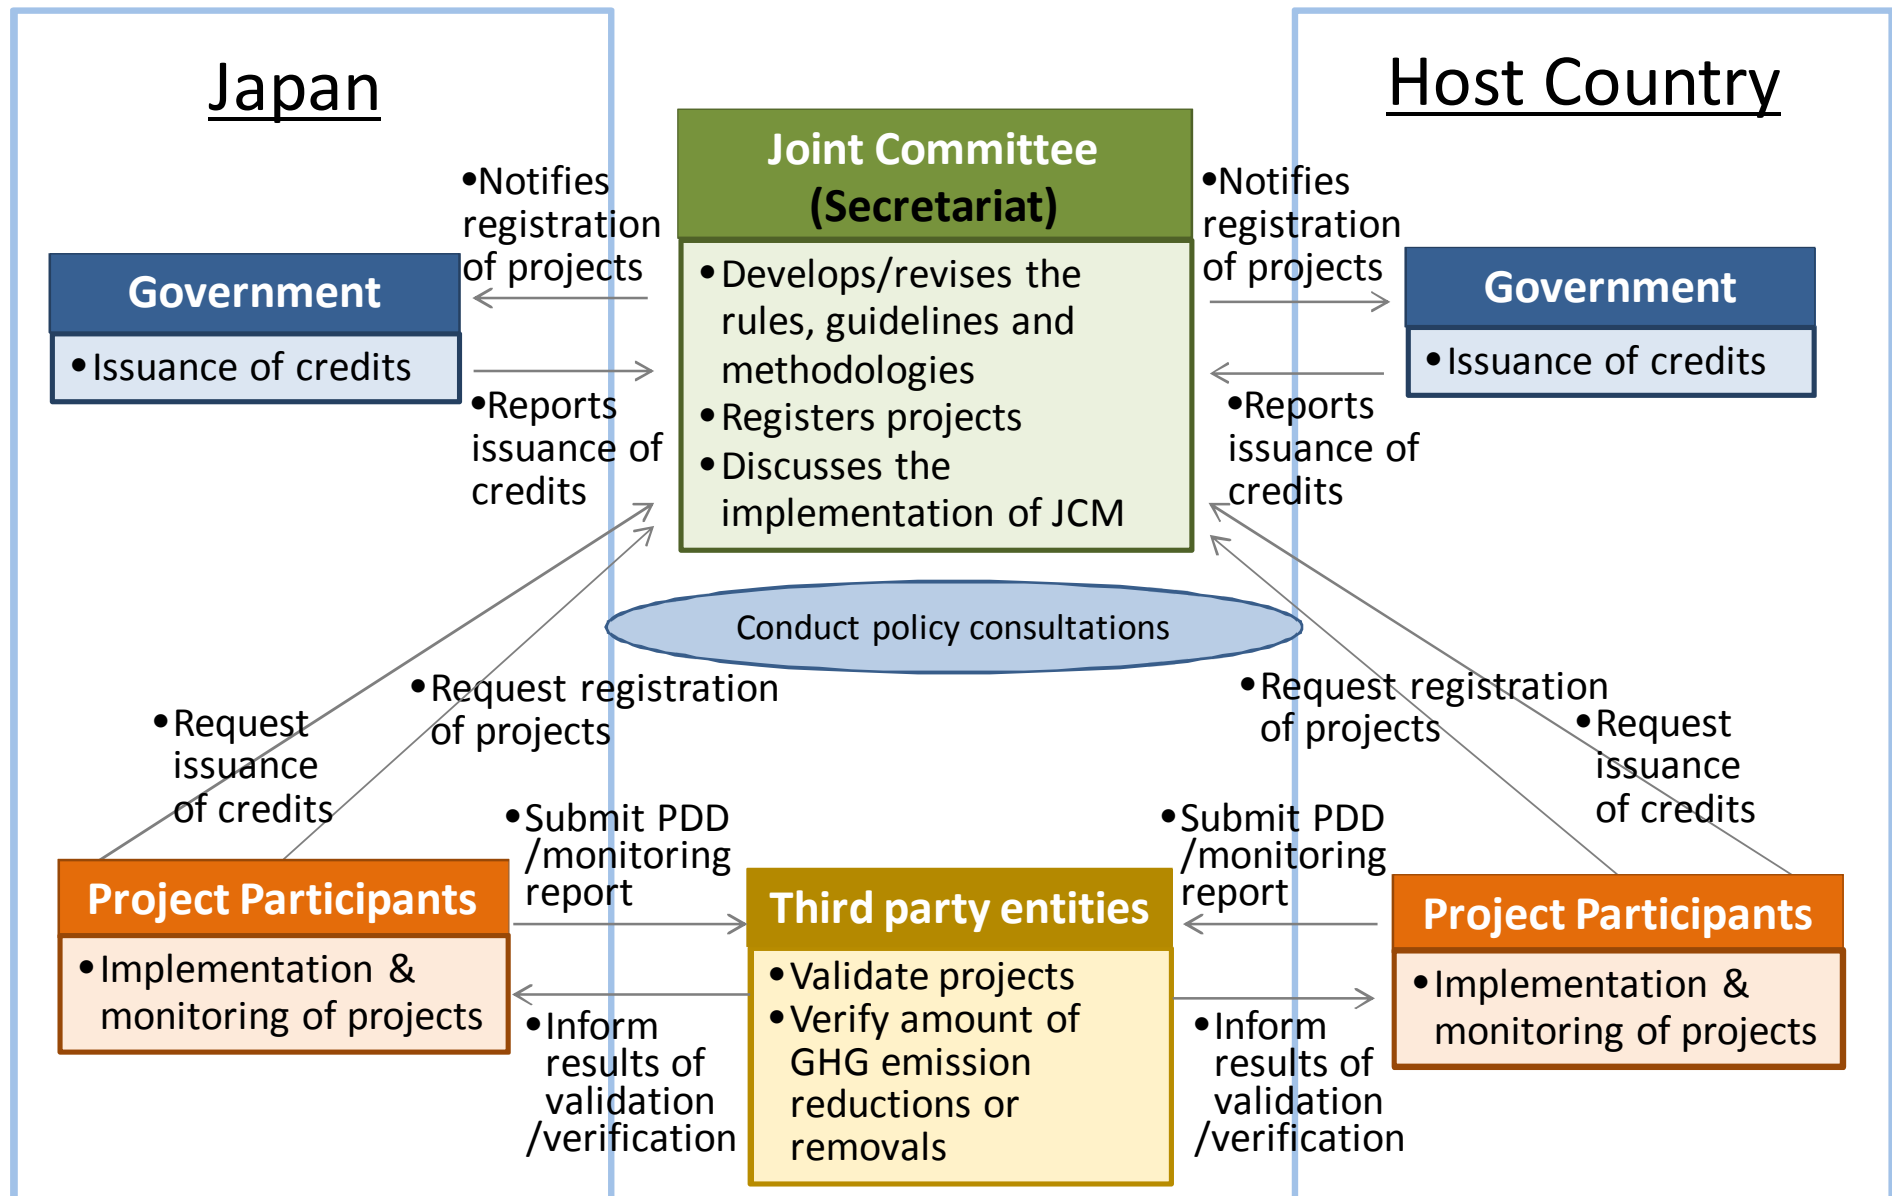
Japan

Host Country

Joint Committee (Secretariat)

•Develops/revises the rules, guidelines and methodologies
•Registers projects
•Discusses the implementation of JCM

•Notifies registration of projects

•Reports issuance of credits

Government

•Issuance of credits

•Notifies registration of projects

•Reports issuance of credits

Government

•Issuance of credits

Conduct policy consultations

•Request issuance of credits

•Request registration of projects

•Request registration of projects

•Request issuance of credits

Project Participants

•Implementation & monitoring of projects

•Submit PDD /monitoring report

Third party entities

•Validate projects
•Verify amount of GHG emission reductions or removals

•Submit PDD /monitoring report

Project Participants

•Implementation & monitoring of projects

•Inform results of validation /verification

•Inform results of validation /verification